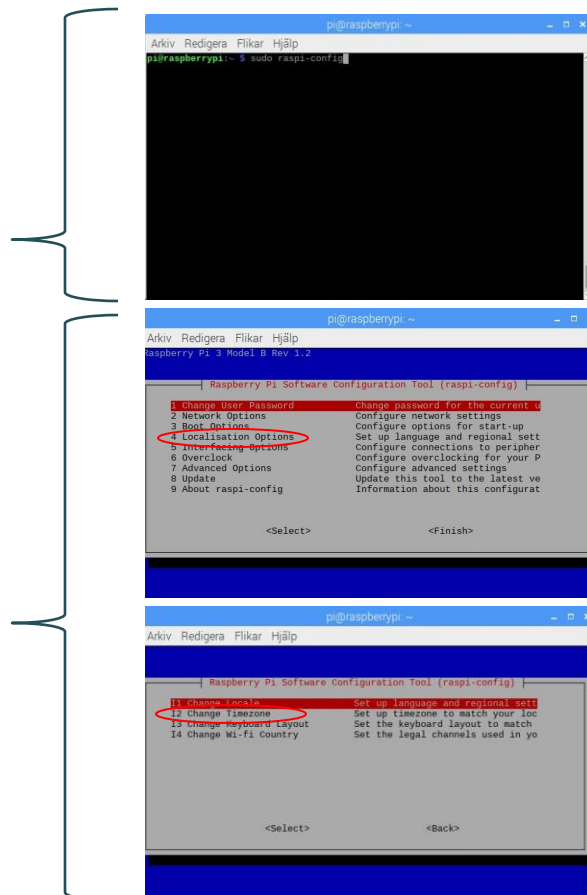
pi@raspberrypi: ~

Arkiv Redigera Flikar Hjälp

pi@raspberrypi:~ $ sudo raspi-config

pi@raspberrypi: ~

Arkiv Redigera Flikar Hjälp

aspberry Pi 3 Model B Rev 1.2

Raspberry Pi Software Configuration Tool (raspi-config)

1 Change User Password Change password for the current u
2 Network Options Configure network settings
3 Boot Options Configure options for start-up
4 Localisation Options Set up language and regional sett
5 Interfacing Options Configure connections to peripher
6 Overclock Configure overclocking for your P
7 Advanced Options Configure advanced settings
8 Update Update this tool to the latest ve
9 About raspi-config Information about this configurat

<Select> <Finish>

pi@raspberrypi: ~

Arkiv Redigera Flikar Hjälp

Raspberry Pi Software Configuration Tool (raspi-config)

I1 Change Locale Set up language and regional sett
I2 Change Timezone Set up timezone to match your loc
I3 Change Keyboard Layout Set the keyboard layout to match
I4 Change Wi-fi Country Set the legal channels used in yo

<Select> <Back>